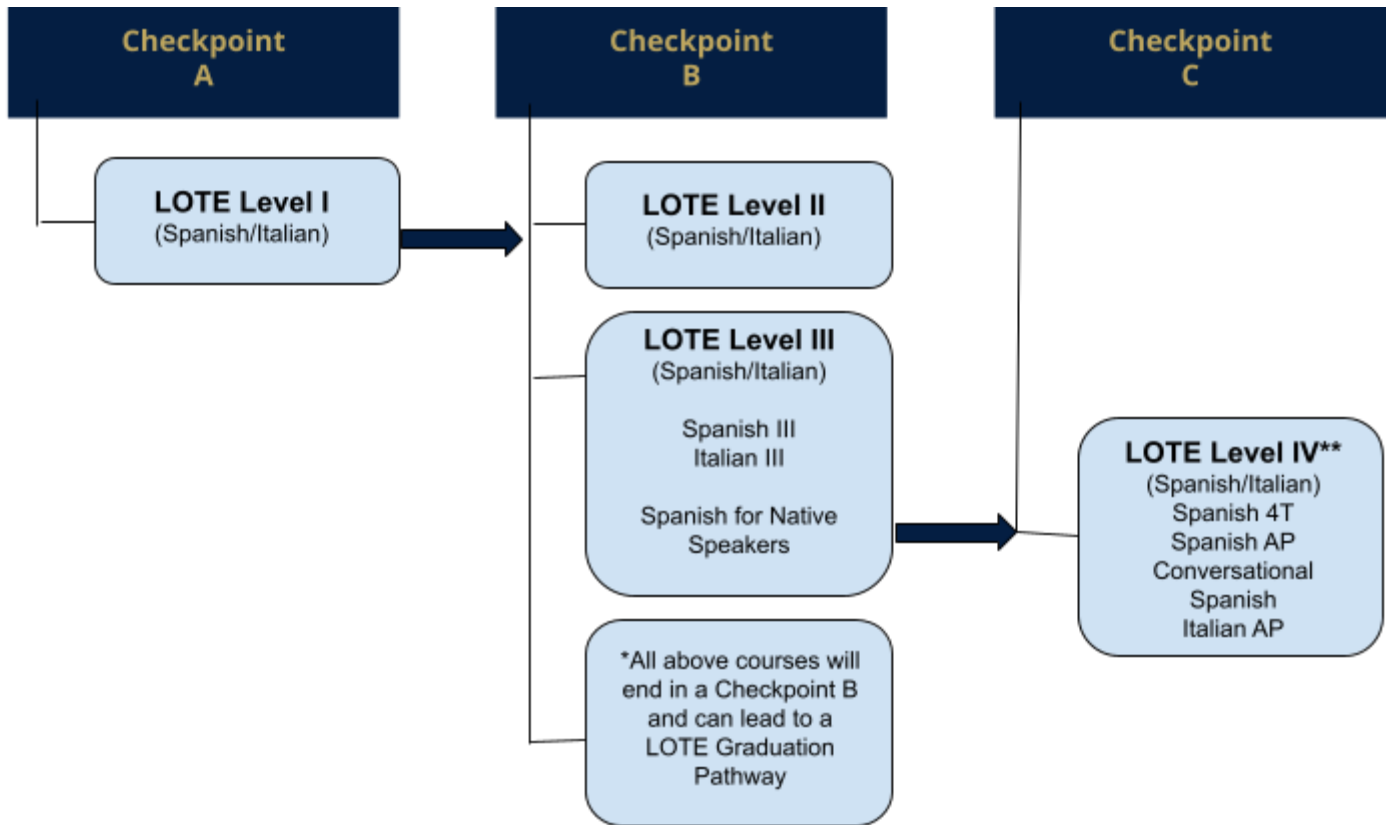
Checkpoint A

Checkpoint B

Checkpoint C

LOTE Level I
(Spanish/Italian)

LOTE Level II
(Spanish/Italian)

LOTE Level III
(Spanish/Italian)

Spanish III
Italian III

Spanish for Native Speakers

*All above courses will end in a Checkpoint B and can lead to a LOTE Graduation Pathway

LOTE Level IV**
(Spanish/Italian)
Spanish 4T
Spanish AP
Conversational Spanish
Italian AP